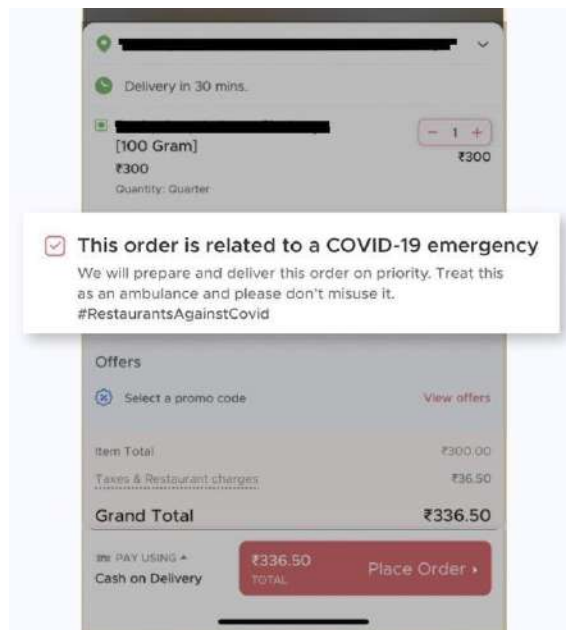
Delivery in 30 mins.

[100 Gram]
₹300
Quantity: Quarter

− 1 +
₹300

This order is related to a COVID-19 emergency
We will prepare and deliver this order on priority. Treat this as an ambulance and please don't misuse it.
#RestaurantsAgainstCovid

Offers
Select a promo code
View offers

Item Total ₹300.00
Taxes & Restaurant charges ₹36.50
Grand Total ₹336.50

PAY USING ▲
Cash on Delivery
₹336.50
TOTAL
Place Order ▸